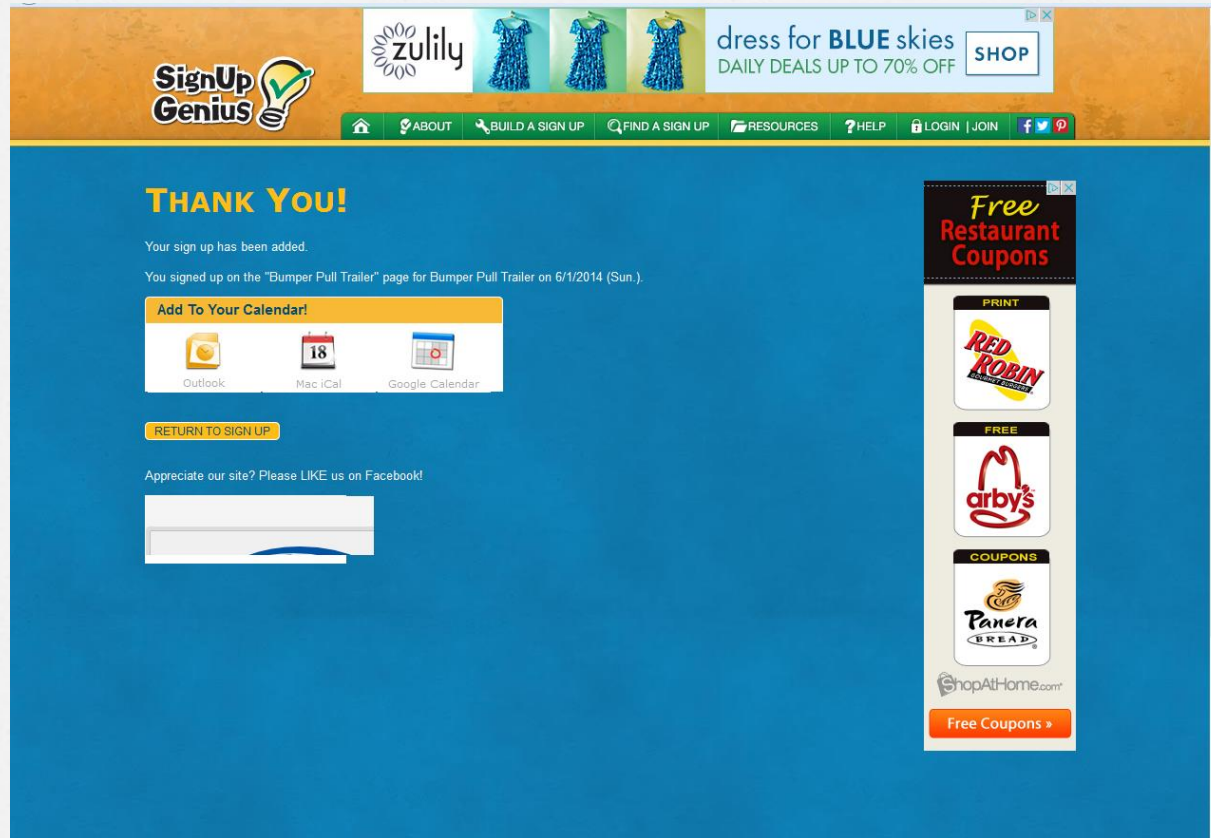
SignUp Genius

zulily dress for BLUE skies DAILY DEALS UP TO 70% OFF SHOP

ABOUT BUILD A SIGN UP FIND A SIGN UP RESOURCES HELP LOGIN | JOIN

THANK YOU!

Your sign up has been added.

You signed up on the "Bumper Pull Trailer" page for Bumper Pull Trailer on 6/1/2014 (Sun.).

Add To Your Calendar!

Outlook Mac iCal Google Calendar

18

RETURN TO SIGN UP

Appreciate our site? Please LIKE us on Facebook!

Free Restaurant Coupons

PRINT

RED ROBIN GOURMET BURGERS

FREE

arby's

COUPONS

Panera BREAD

ShopAtHome.com

Free Coupons »